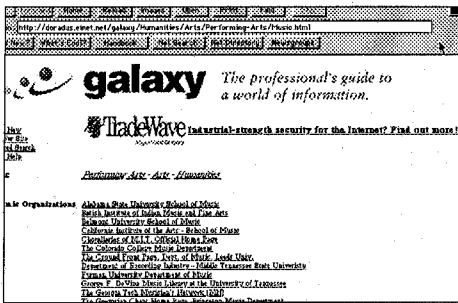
http://doradus.einet.net/galaxy/Humanities/Arts/Performing-Arts/Music.html

What's Cool? Handbook Net Search Net Directory Newsgroups

galaxy The professional's guide to a world of information.

TradeWave Industrial-strength security for the Internet? Find out more!

Performing Arts - Arts - Humanities

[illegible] Organizations Alabama State University School of Music
British Institute of Indian Music and Fine Arts
Belmont University School of Music
California Institute of the Arts - School of Music
Chronicles of M.I.T. Official Home Page
The Colorado College Music Department
The Crowd From Page, Dept. of Music, Leeds Univ.
Department of Recording Industry - Middle Tennessee State University
Furman University Department of Music
George F. DeVine Music Library at the University of Tennessee
The Georgia Tech Musician's Network (GTMN)
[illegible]